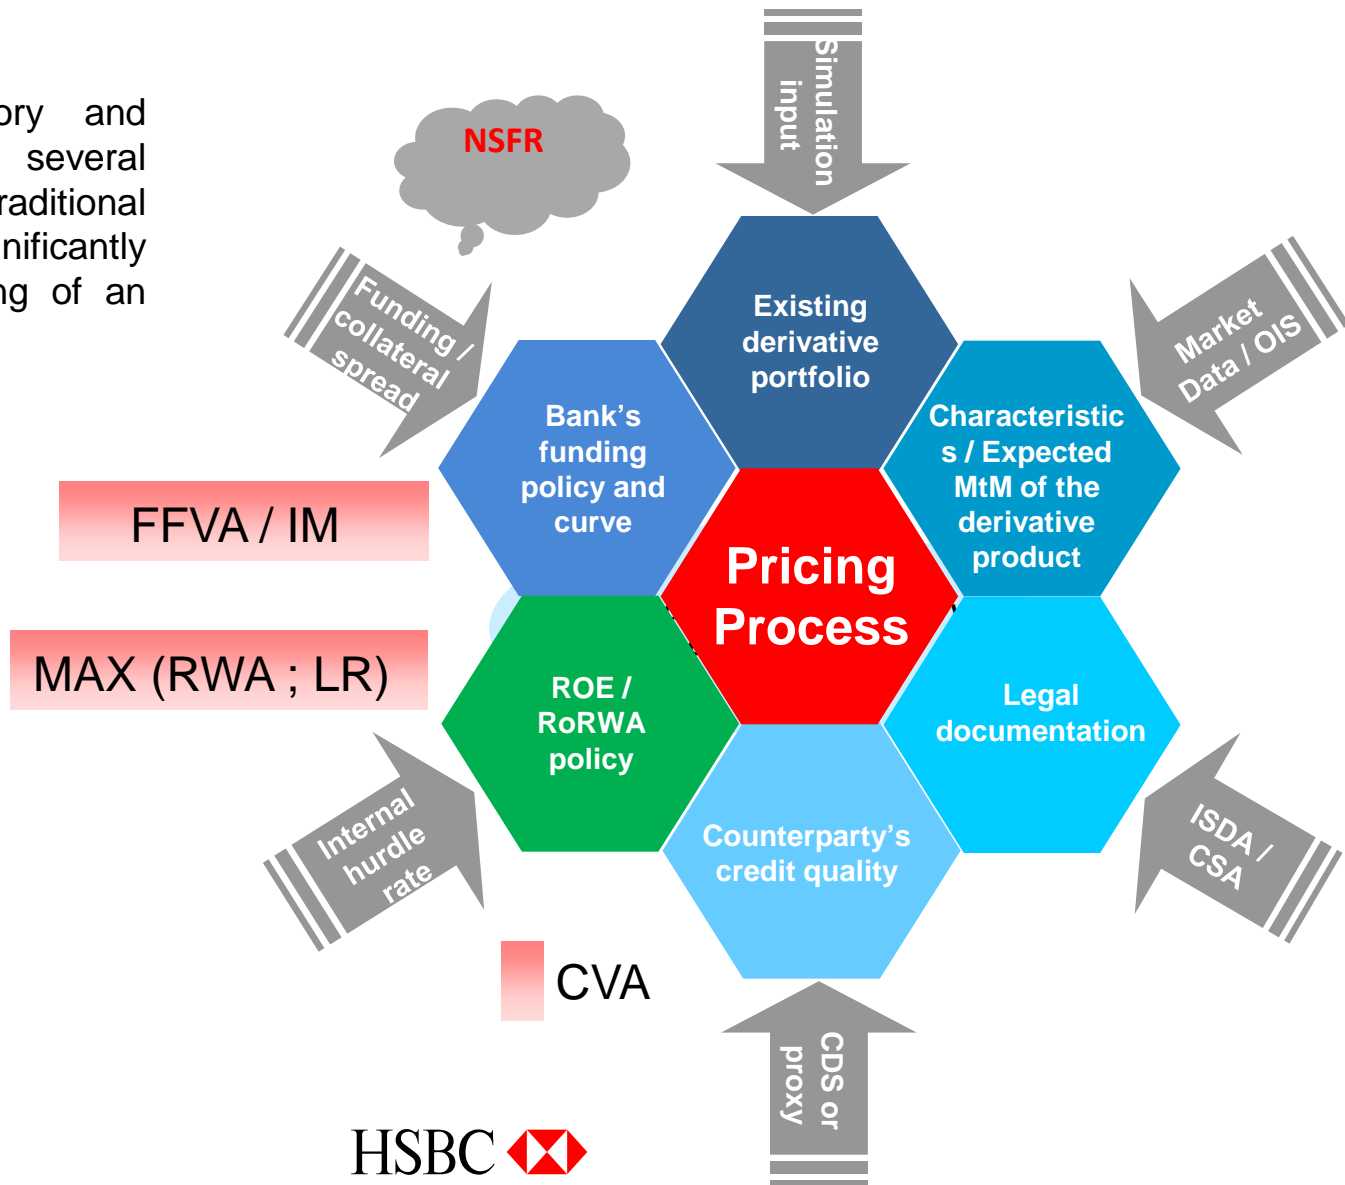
ory and several raditional nificantly ng of an

NSFR

Simulation input

Funding / collateral spread

Existing derivative portfolio

Market Data / OIS

Bank's funding policy and curve

Characteristics / Expected MtM of the derivative product

FFVA / IM

Pricing Process

MAX (RWA ; LR)

ROE / RoRWA policy

Legal documentation

Internal hurdle rate

Counterparty's credit quality

ISDA / CSA

CVA

CDS or proxy

HSBC